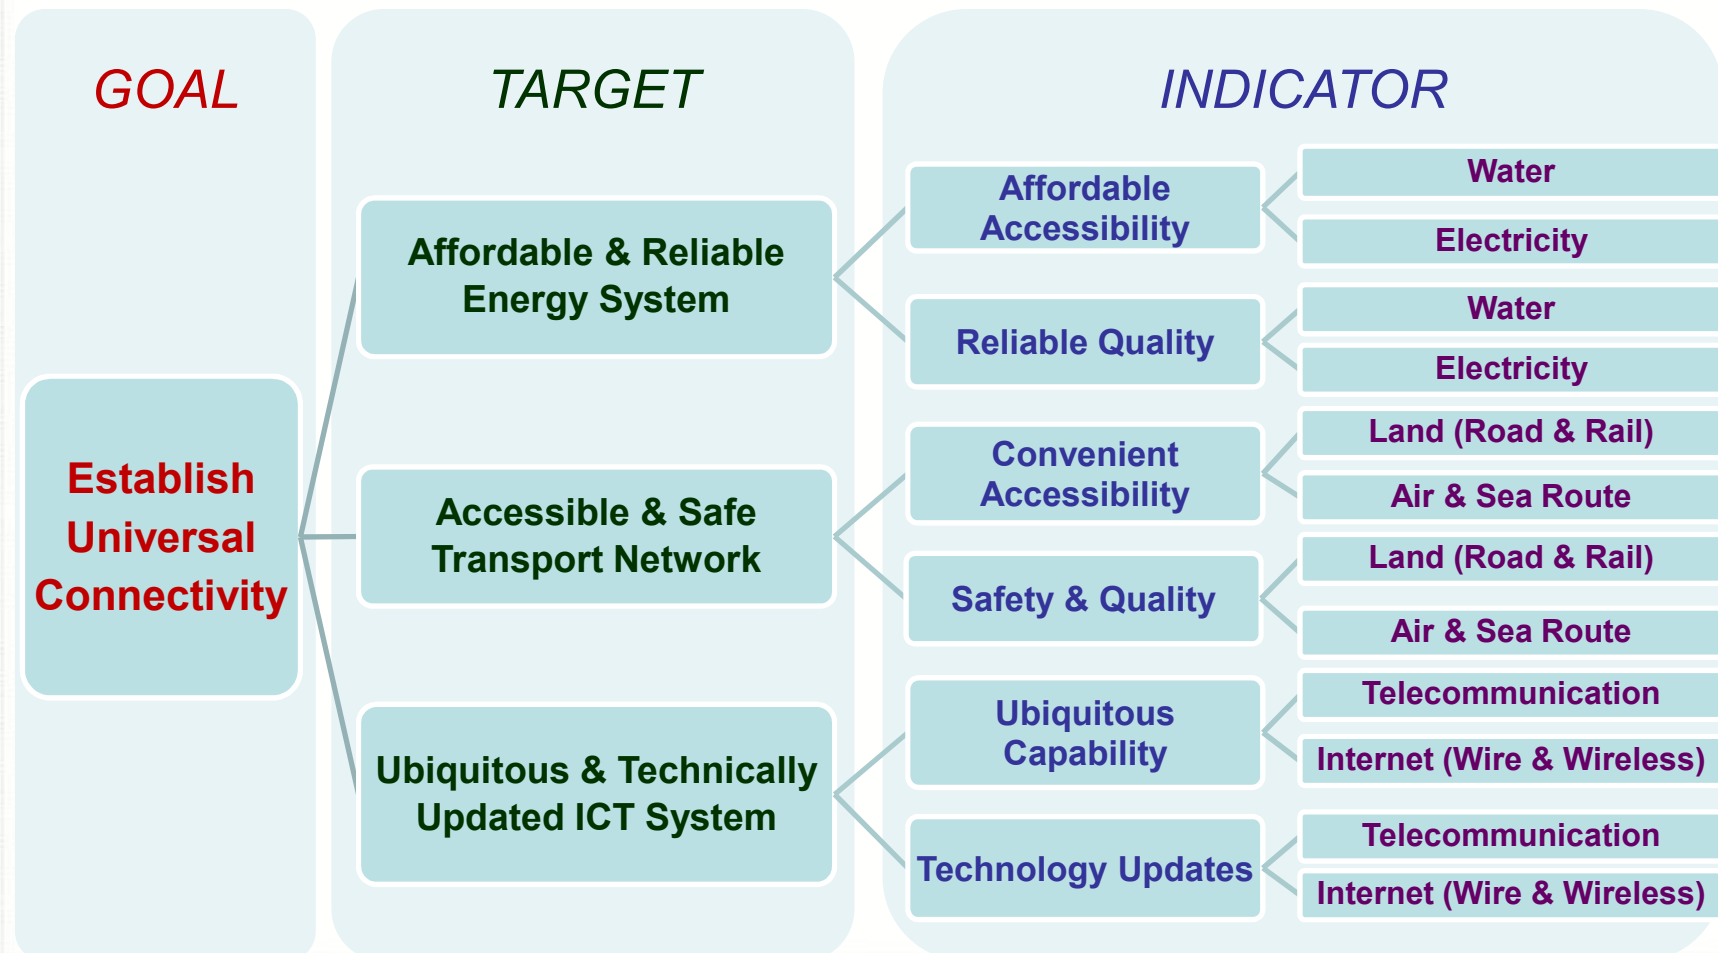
GOAL

TARGET

INDICATOR

Establish Universal Connectivity

Affordable & Reliable Energy System

Accessible & Safe Transport Network

Ubiquitous & Technically Updated ICT System

Affordable Accessibility

Water

Electricity

Reliable Quality

Water

Electricity

Convenient Accessibility

Land (Road & Rail)

Air & Sea Route

Safety & Quality

Land (Road & Rail)

Air & Sea Route

Ubiquitous Capability

Telecommunication

Internet (Wire & Wireless)

Technology Updates

Telecommunication

Internet (Wire & Wireless)